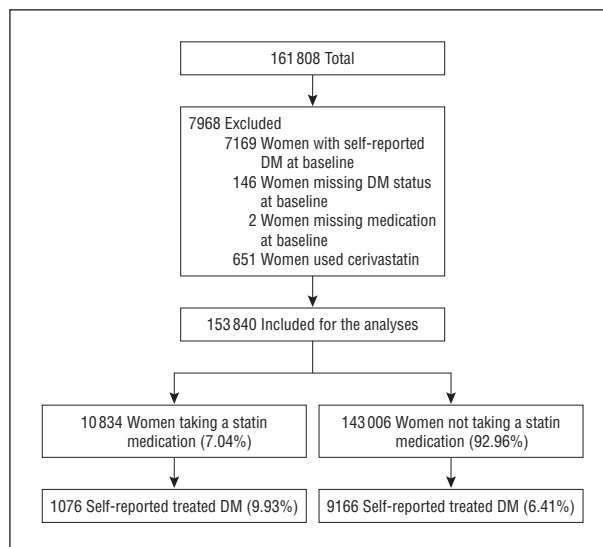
161 808 Total

7968 Excluded
7169 Women with self-reported DM at baseline
146 Women missing DM status at baseline
2 Women missing medication at baseline
651 Women used cerivastatin

153 840 Included for the analyses

10 834 Women taking a statin medication (7.04%)

143 006 Women not taking a statin medication (92.96%)

1076 Self-reported treated DM (9.93%)

9166 Self-reported treated DM (6.41%)